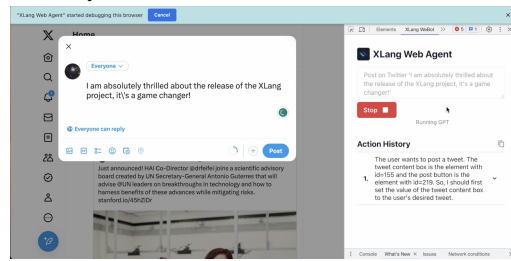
"XLang Web Agent" started debugging this browser Cancel

Home

Everyone

I am absolutely thrilled about the release of the XLang project, it\'s a game changer!

Everyone can reply

Post

Just announced! HAI Co-Director @drfeifei joins a scientific advisory board created by UN Secretary-General Antonio Guterres that will advise @UN leaders on breakthroughs in technology and how to harness benefits of these advances while mitigating risks. stanford.io/45hZlDr

Elements XLang WebUI >> 5 1

XLang Web Agent

Post on Twitter "I am absolutely thrilled about the release of the XLang project, it\'s a game changer!"

Stop

Running GPT

Action History

1. The user wants to post a tweet. The tweet content box is the element with id=155 and the post button is the element with id=219. So, I should first set the value of the tweet content box to the user's desired tweet.

Console What's New Issues Network conditions